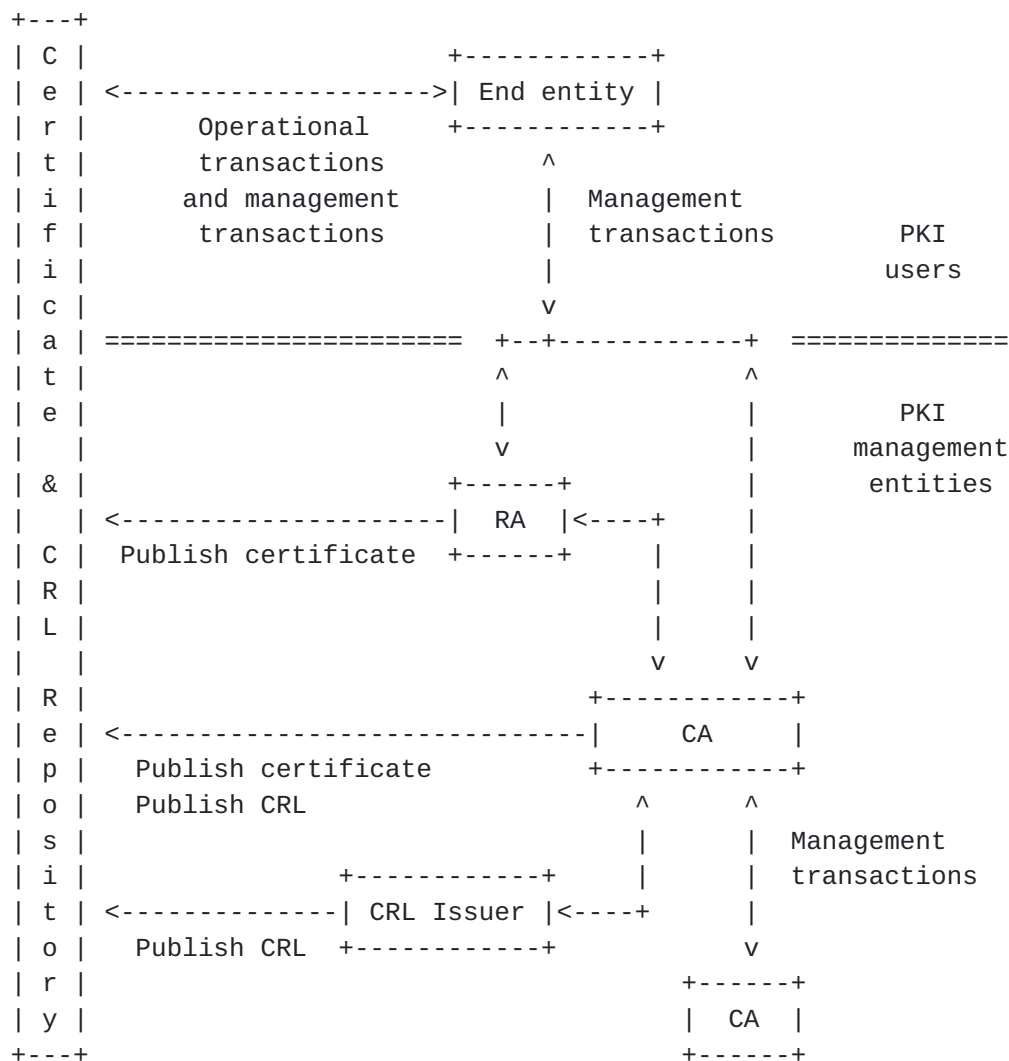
Certificate & CRL Repository

End entity

Operational transactions and management transactions

Management transactions

PKI users

PKI management entities

RA

Publish certificate

CA

Publish certificate
Publish CRL

Management transactions

CRL Issuer

Publish CRL

CA